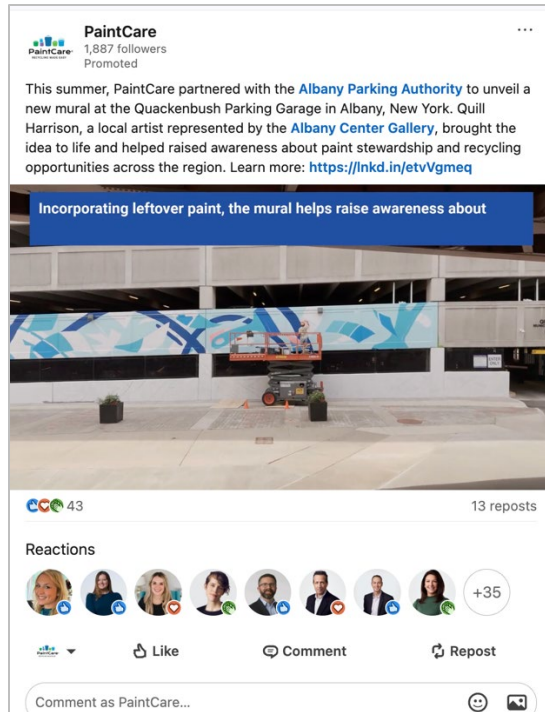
PaintCare
1,887 followers
Promoted

PaintCare

This summer, PaintCare partnered with the Albany Parking Authority to unveil a new mural at the Quackenbush Parking Garage in Albany, New York. Quill Harrison, a local artist represented by the Albany Center Gallery, brought the idea to life and helped raised awareness about paint stewardship and recycling opportunities across the region. Learn more: https://lnkd.in/etvVgmeq

Incorporating leftover paint, the mural helps raise awareness about

43

13 reposts

Reactions

+35

Like

Comment

Repost

Comment as PaintCare...